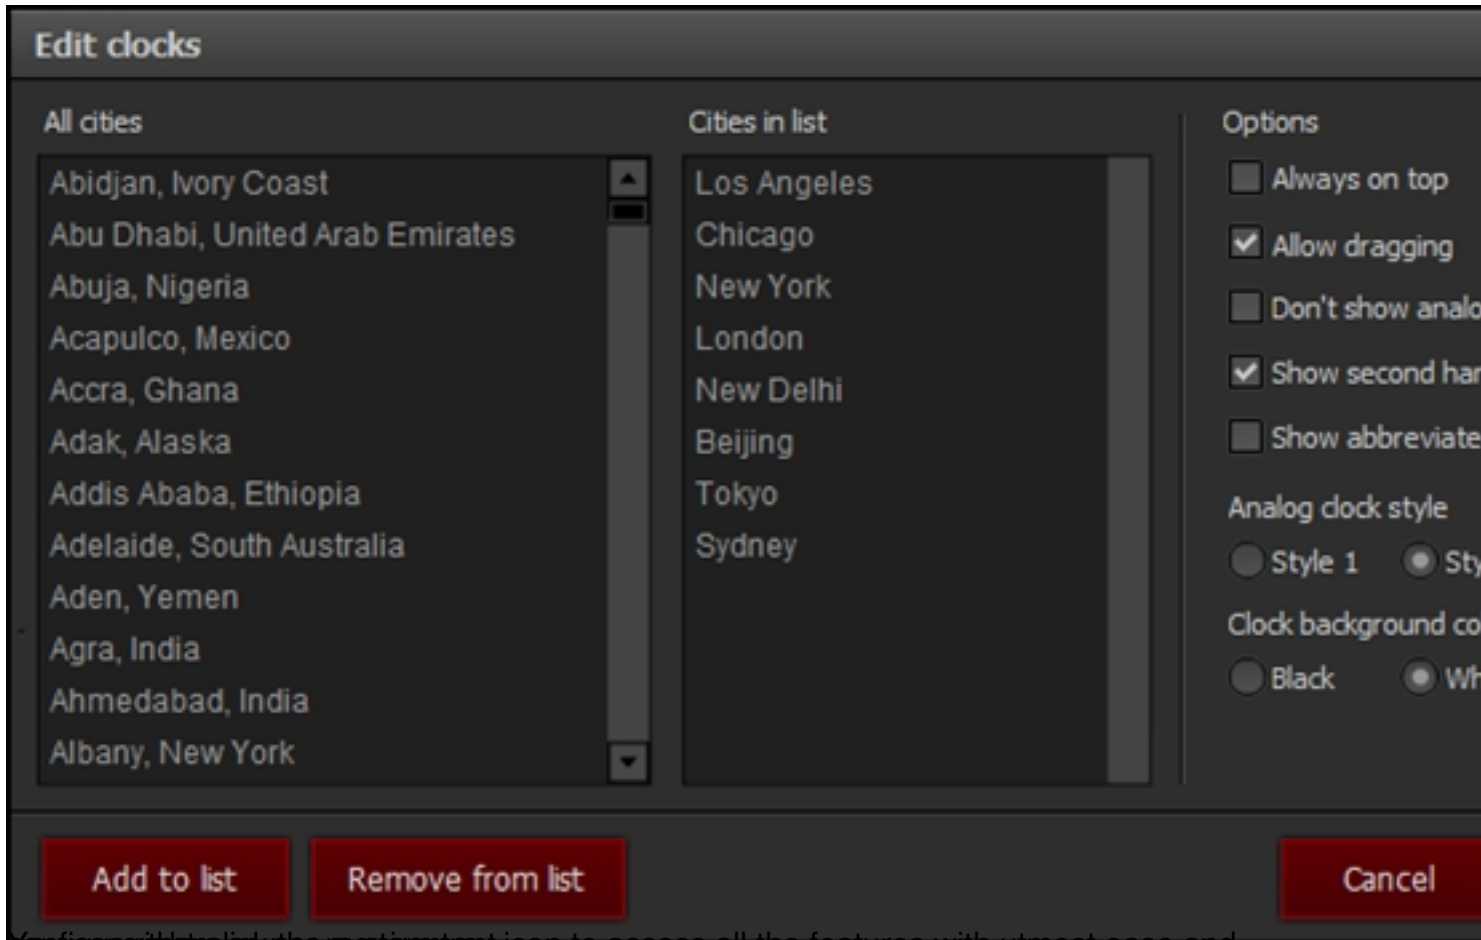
Edit clocks

All cities

Abidjan, Ivory Coast
Abu Dhabi, United Arab Emirates
Abuja, Nigeria
Acapulco, Mexico
Accra, Ghana
Adak, Alaska
Addis Ababa, Ethiopia
Adelaide, South Australia
Aden, Yemen
Agra, India
Ahmedabad, India
Albany, New York

Cities in list

Los Angeles
Chicago
New York
London
New Delhi
Beijing
Tokyo
Sydney

Options

Always on top
Allow dragging
Don't show analo
Show second har
Show abbreviate

Analog clock style
Style 1
Sty

Clock background co
Black
Wh

Add to list
Remove from list
Cancel

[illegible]